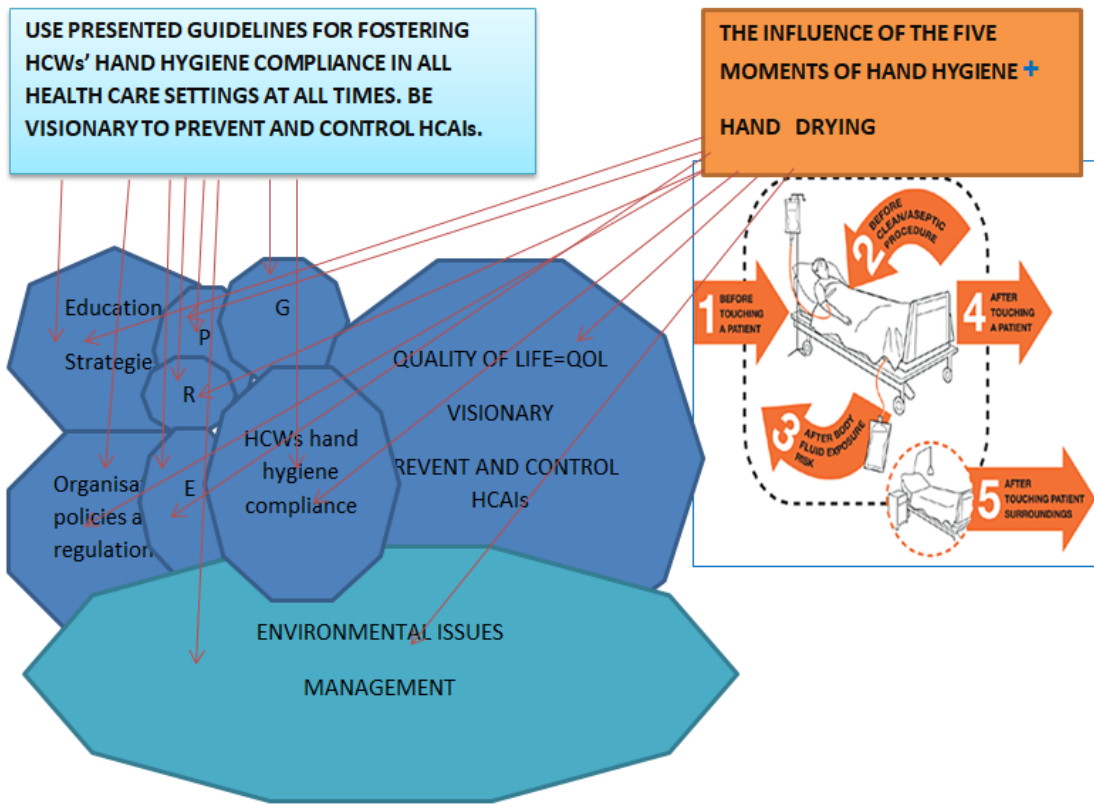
USE PRESENTED GUIDELINES FOR FOSTERING HCWs' HAND HYGIENE COMPLIANCE IN ALL HEALTH CARE SETTINGS AT ALL TIMES. BE VISIONARY TO PREVENT AND CONTROL HCAIs.

THE INFLUENCE OF THE FIVE MOMENTS OF HAND HYGIENE +

HAND DRYING

Education

Strategie

P

G

R

QUALITY OF LIFE=QOL

VISIONARY

REVENT AND CONTROL HCAIs

HCWs hand hygiene compliance

Organisa policies a regulation

E

ENVIRONMENTAL ISSUES

MANAGEMENT

1 BEFORE TOUCHING A PATIENT

2 BEFORE CLEAN/ASEPTIC PROCEDURE

3 AFTER BODY FLUID EXPOSURE RISK

4 AFTER TOUCHING A PATIENT

5 AFTER TOUCHING PATIENT SURROUNDINGS